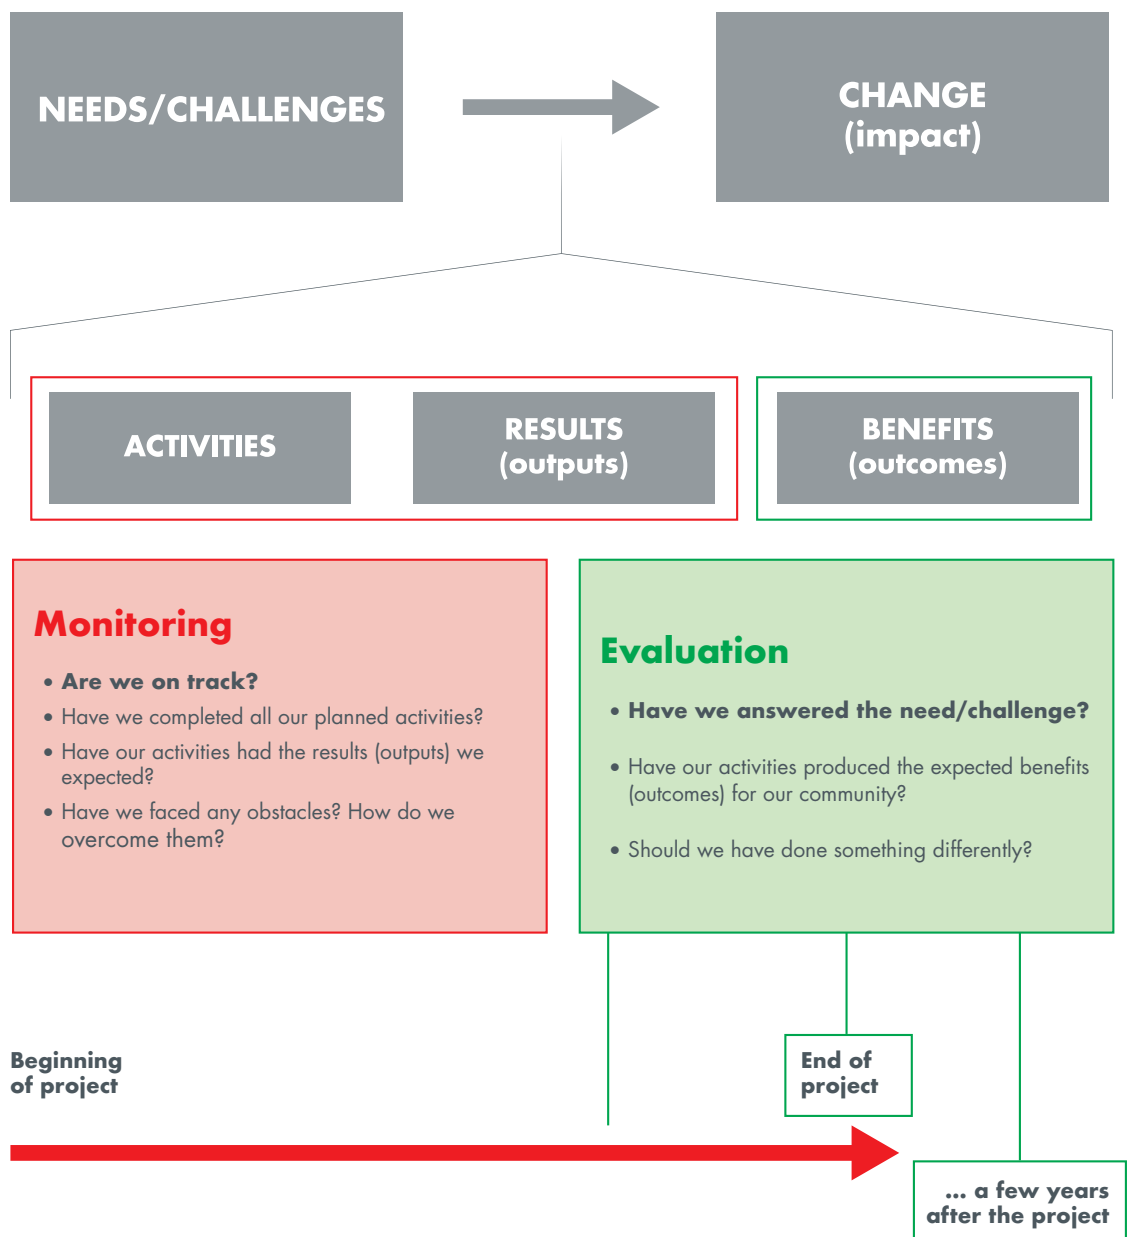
NEEDS/CHALLENGES

CHANGE
(impact)

ACTIVITIES

RESULTS
(outputs)

BENEFITS
(outcomes)

Monitoring

• Are we on track?
• Have we completed all our planned activities?
• Have our activities had the results (outputs) we expected?
• Have we faced any obstacles? How do we overcome them?

Evaluation

• Have we answered the need/challenge?
• Have our activities produced the expected benefits (outcomes) for our community?
• Should we have done something differently?

Beginning of project

End of project

... a few years after the project